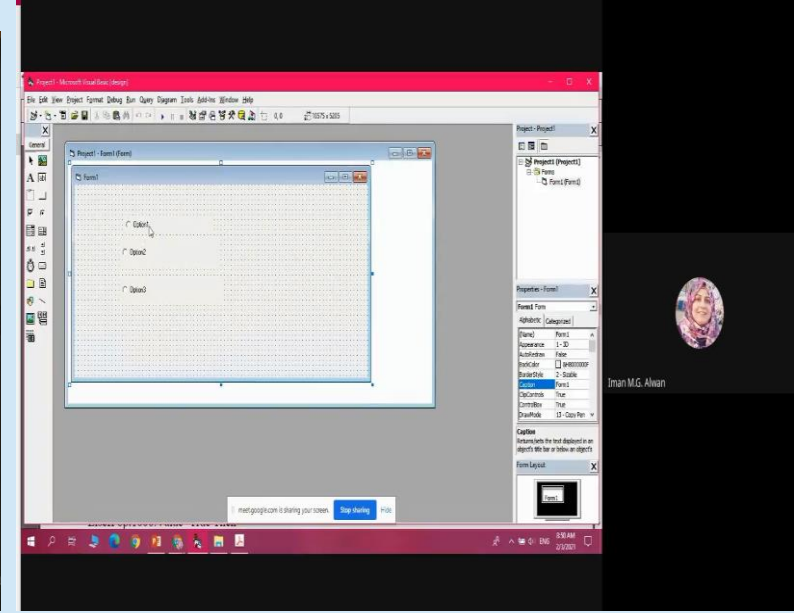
Project1 - Microsoft Visual Basic [design]

File Edit View Project Format Debug Run Query Diagram Tools Add-Ins Window Help

0, 0 10575 x 5205

General

Project1 - Form1 (Form)

Form1

Option1

Option2

Option3

Project - Project1

Project1 (Project1)
Forms
Form1 (Form1)

Properties - Form1

Form1 Form

Alphabetic Categorized

| | |
|---|---|
| (Name) | Form1 |
| Appearance | 1 - 3D |
| AutoRedraw | False |
| BackColor | &H8000000F |
| BorderStyle | 2 - Sizable |
| Caption | Form1 |
| ClipControls | True |
| ControlBox | True |
| DrawMode | 13 - Copy Pen |

Caption
Returns/sets the text displayed in an object's title bar or below an object's

Form Layout

Form1

meet.google.com is sharing your screen. Stop sharing Hide

ENG 8:50 AM 2/3/2021

Iman M.G. Alwan